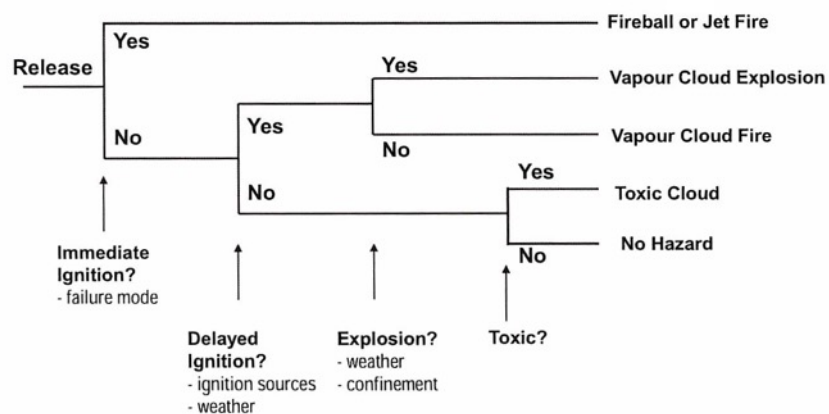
Release

Yes

No

Yes

No

Yes

No

Yes

No

Fireball or Jet Fire

Vapour Cloud Explosion

Vapour Cloud Fire

Toxic Cloud

No Hazard

Immediate Ignition?
- failure mode

Delayed Ignition?
- ignition sources
- weather

Explosion?
- weather
- confinement

Toxic?